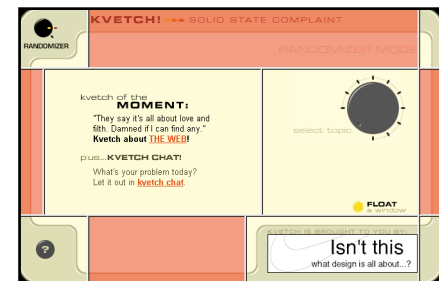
RANDOMIZER

KVETCH! --- SOLID STATE COMPLAINT

RANDOMIZER MODE

kvetch of the MOMENT:

"They say it's all about love and filth. Damned if I can find any." Kvetch about THE WEB!

plus...KVETCH CHAT!

What's your problem today? Let it out in kvetch chat.

select topic

FLOAT a window

?

KVETCH IS BROUGHT TO YOU BY:

Isn't this what design is all about...?